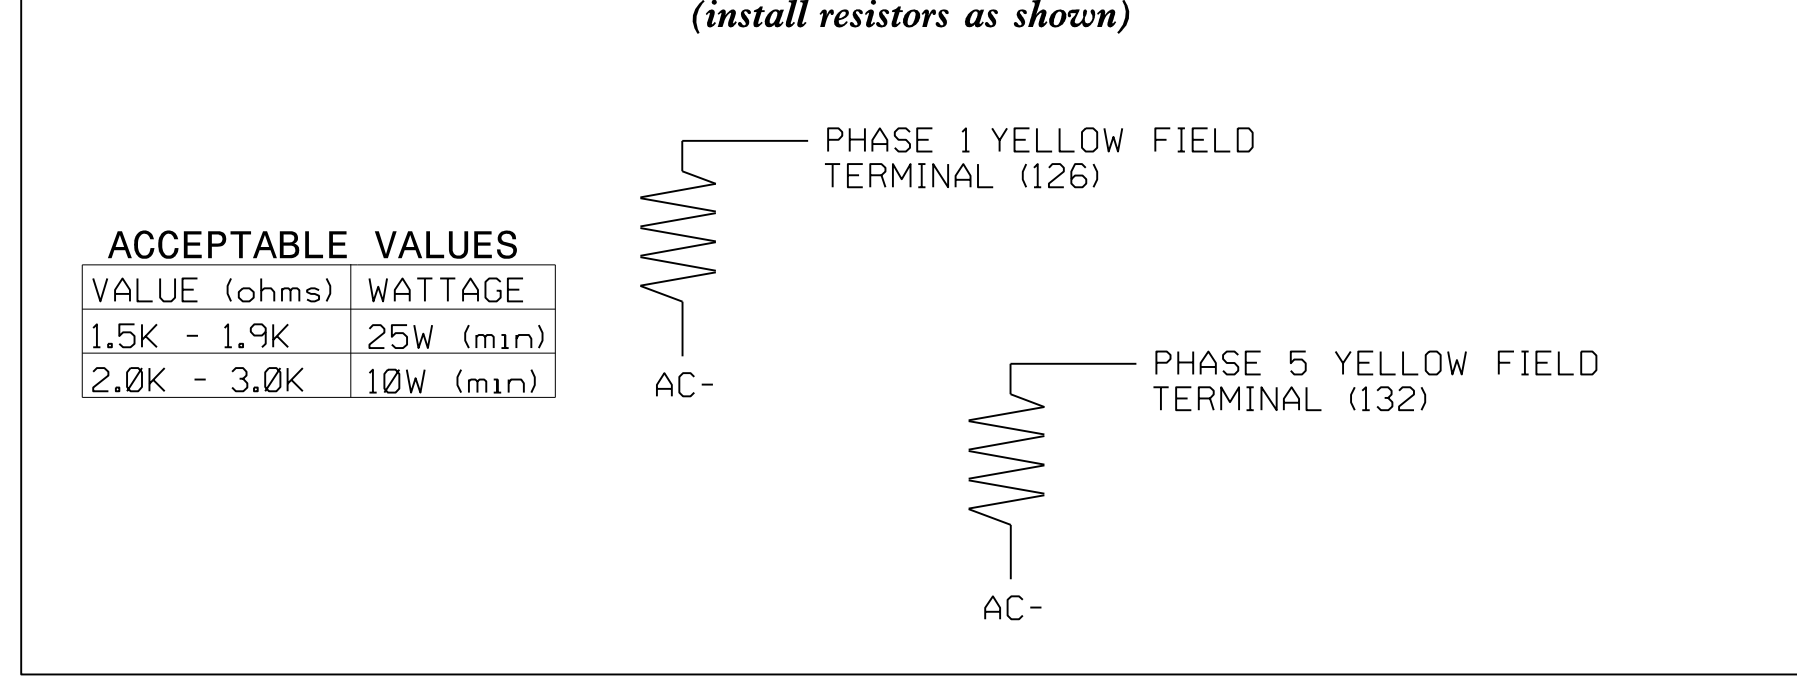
(install resistors as shown)

ACCEPTABLE VALUES

| VALUE (ohms) | WATTAGE |
|---|---|
| 1.5K - 1.9K | 25W (min) |
| 2.ØK - 3.ØK | 1ØW (min) |

PHASE 1 YELLOW FIELD TERMINAL (126)

AC-

PHASE 5 YELLOW FIELD TERMINAL (132)

AC-